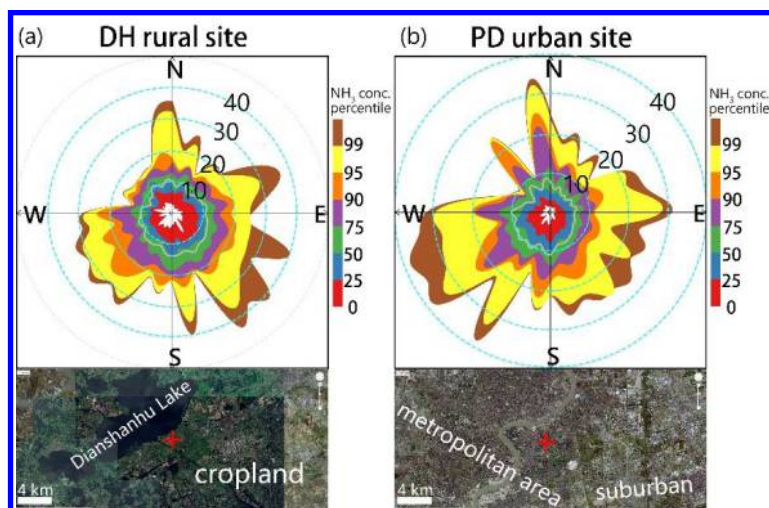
(a) DH rural site

N
40
30
20
10
W
E
S

$NH_3$ conc. percentile
99
95
90
75
50
25
0

Dianshanhu Lake
cropland
4 km

(b) PD urban site

N
40
30
20
10
W
E
S

$NH_3$ conc. percentile
99
95
90
75
50
25
0

metropolitan area
suburban
4 km